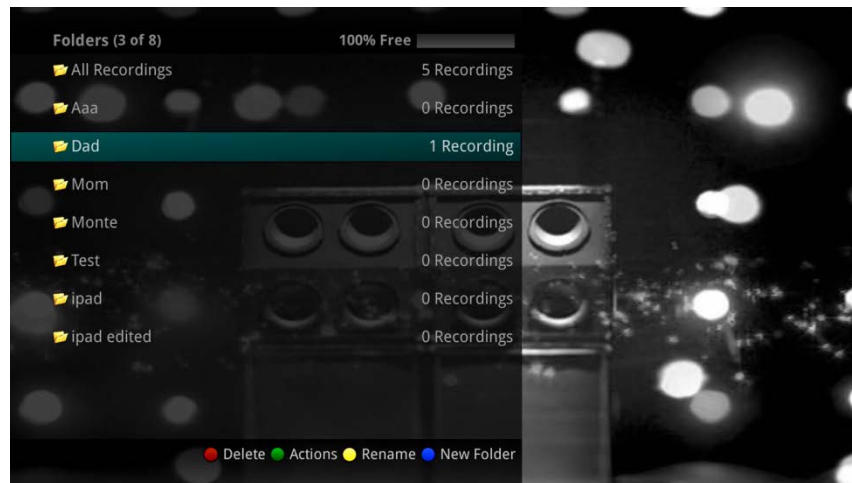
Folders (3 of 8)
100% Free

| | |
|---|---|
| All Recordings | 5 Recordings |
| Aaa | 0 Recordings |
| Dad | 1 Recording |
| Mom | 0 Recordings |
| Monte | 0 Recordings |
| Test | 0 Recordings |
| ipad | 0 Recordings |
| ipad edited | 0 Recordings |

Delete Actions Rename New Folder